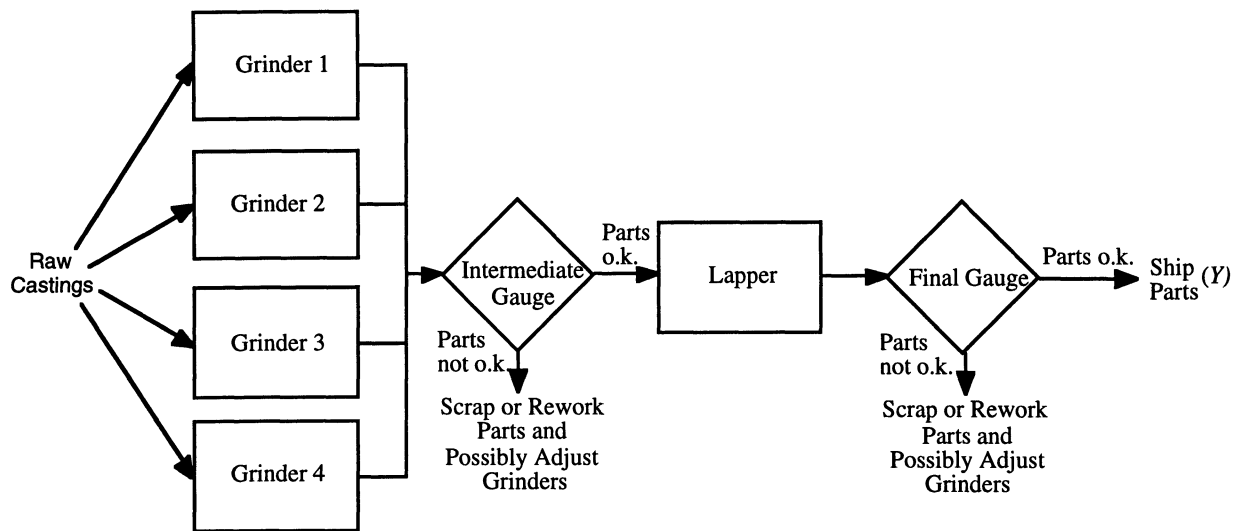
Raw Castings

Grinder 1

Grinder 2

Grinder 3

Grinder 4

Intermediate Gauge

Parts o.k.

Parts not o.k.

Scrap or Rework Parts and Possibly Adjust Grinders

Lapper

Final Gauge

Parts o.k.

Ship Parts $(Y)$

Parts not o.k.

Scrap or Rework Parts and Possibly Adjust Grinders